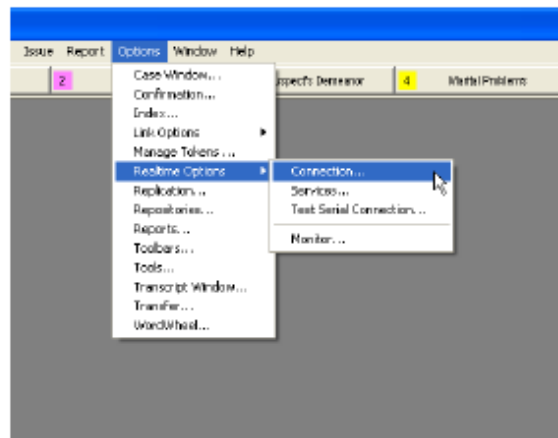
Issue Report Options Window Help

2

uspect's Demeanor

4

Marital Problems

Case Window...
Confirmation...
Index...
Link Options
Manage Tokens...
Realtime Options
Replication...
Repositories...
Reports...
Toolbars...
Tools...
Transcript Window...
Transfer...
WordWheel...

Connection...
Services...
Test Serial Connection...
Monitor...